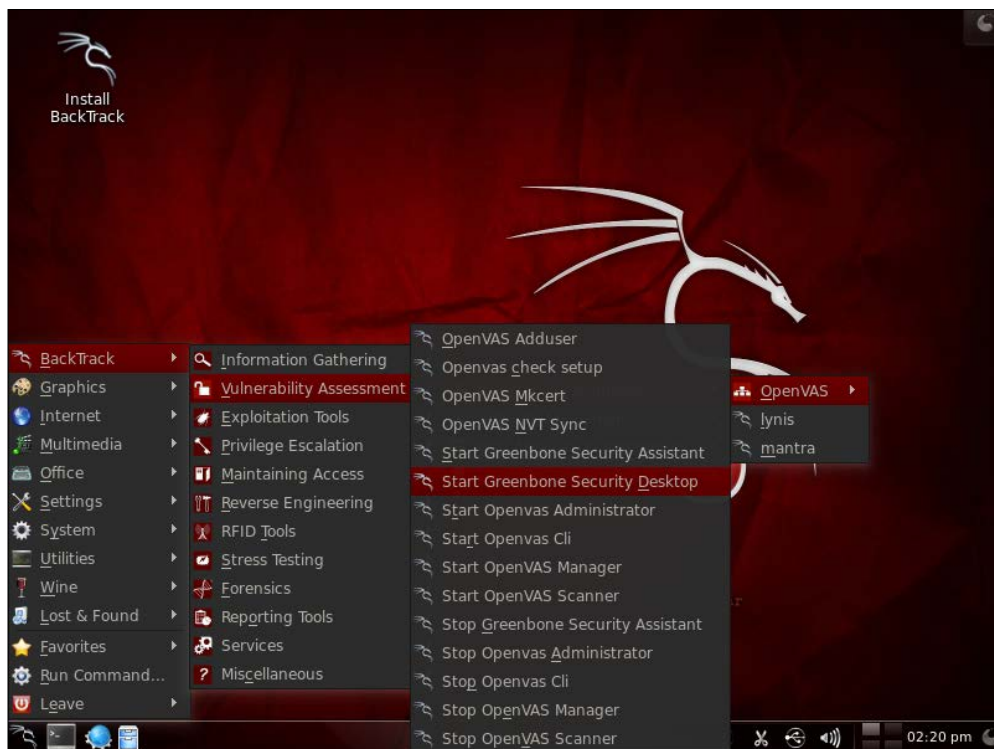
Install BackTrack

BackTrack
Graphics
Internet
Multimedia
Office
Settings
System
Utilities
Wine
Lost & Found
Favorites
Run Command...
Leave

Information Gathering
Vulnerability Assessment
Exploitation Tools
Privilege Escalation
Maintaining Access
Reverse Engineering
RFID Tools
Stress Testing
Forensics
Reporting Tools
Services
Miscellaneous

OpenVAS Adduser
Openvas check setup
OpenVAS Mkcert
OpenVAS NVT Sync
Start Greenbone Security Assistant
Start Greenbone Security Desktop
Start Openvas Administrator
Start Openvas Cli
Start OpenVAS Manager
Start OpenVAS Scanner
Stop Greenbone Security Assistant
Stop Openvas Administrator
Stop Openvas Cli
Stop OpenVAS Manager
Stop OpenVAS Scanner

OpenVAS
lynis
mantra

02:20 pm